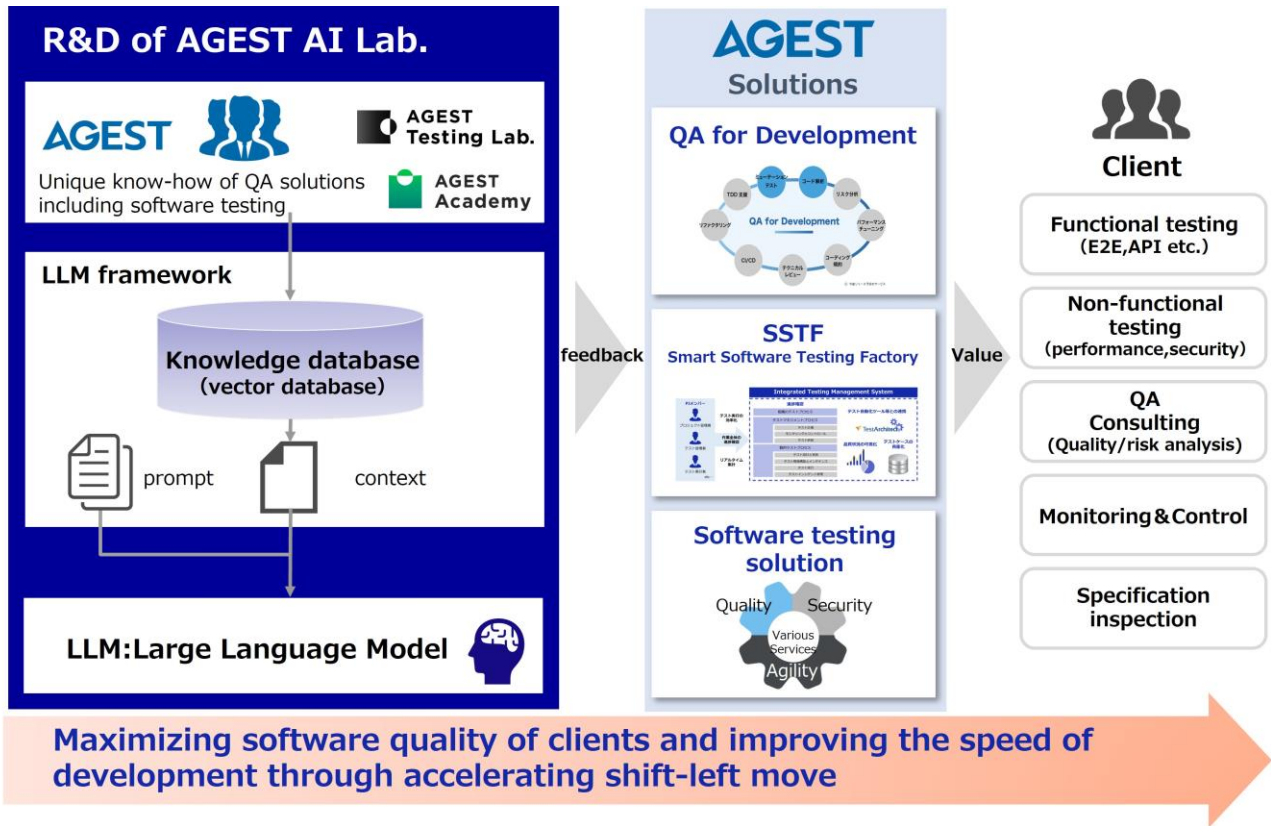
R&D of AGEST AI Lab.

AGEST

AGEST Testing Lab.

AGEST Academy

Unique know-how of QA solutions including software testing

LLM framework

Knowledge database (vector database)

prompt

context

LLM:Large Language Model

feedback

AGEST Solutions

QA for Development

QA for Development

SSTF
Smart Software Testing Factory

Integrated Testing Management System

Software testing solution

Quality
Security
Various Services
Agility

Value

Client

Functional testing (E2E,API etc.)

Non-functional testing (performance,security)

QA Consulting (Quality/risk analysis)

Monitoring＆Control

Specification inspection

Maximizing software quality of clients and improving the speed of development through accelerating shift-left move